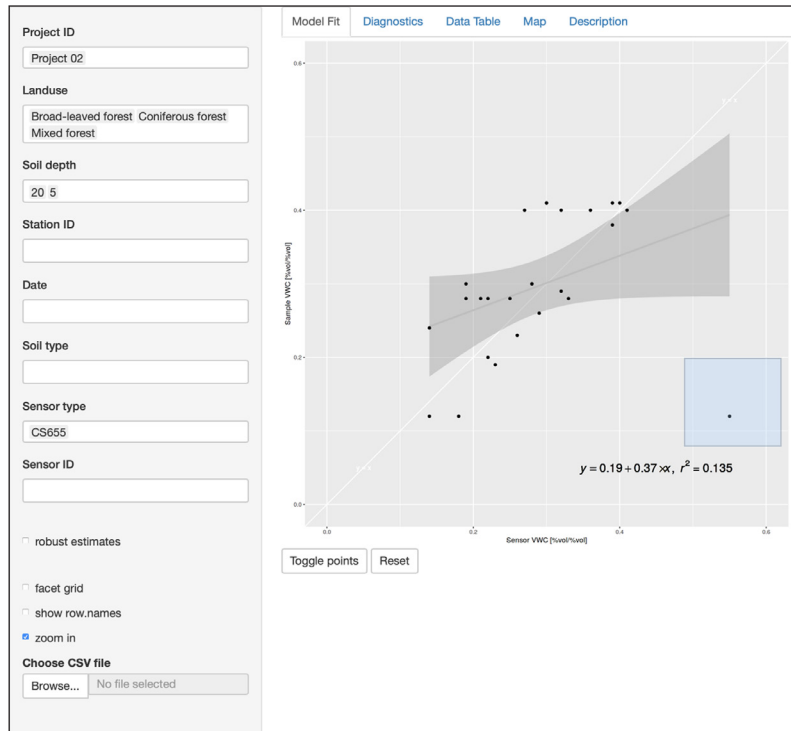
Project ID

Project 02

Landuse

Broad-leaved forest Coniferous forest Mixed forest

Soil depth

20 5

Station ID

Date

Soil type

Sensor type

CS655

Sensor ID

robust estimates

facet grid

show row.names

zoom in

Choose CSV file

Browse... No file selected

Model Fit Diagnostics Data Table Map Description

0.6

0.4

0.2

0.0

Sample VWC [%vol/%vol]

$y = 0.19 + 0.37 \times x,\ r^2 = 0.135$

0.0 0.2 0.4 0.6

Sensor VWC [%vol/%vol]

Toggle points Reset